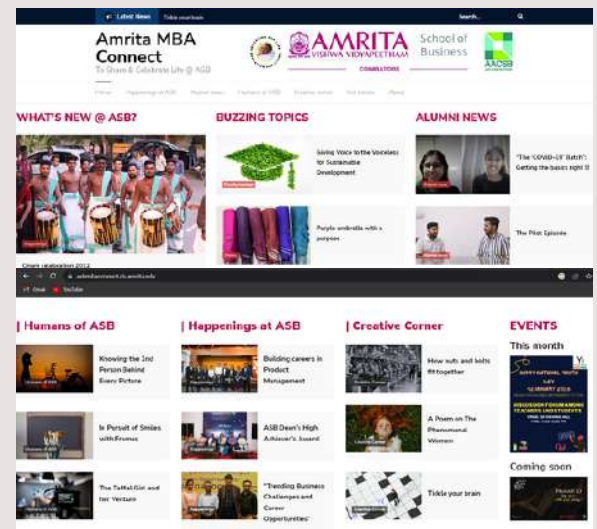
Latest News
Search...

Amrita MBA Connect
To Share & Celebrate Life @ ASB

AMRITA VISHWA VIDYAPEETHAM
COIMBATORE
School of Business
AACSB

WHAT'S NEW @ ASB?
BUZZING TOPICS
ALUMNI NEWS

Giving Voice to the Voiceless for Sustainable Development
"The 'COVID-19' Batch": Getting the basics right !!
Purple umbrella with a purpose
The Pilot Episode
Onam celebration 2022

Gmail YouTube

| Humans of ASB
| Happenings at ASB
| Creative Corner
EVENTS
This month

Knowing the 2nd Person Behind Every Picture
Building careers in Product Management
How nuts and bolts fit together
In Pursuit of Smiles with Fromus
ASB Dean's High Achiever's Award
A Poem on The Phenomenal Women
The Tattel Girl and her Venture
"Trending Business Challenges and Career Opportunities"
Tickle your brain
Coming soon